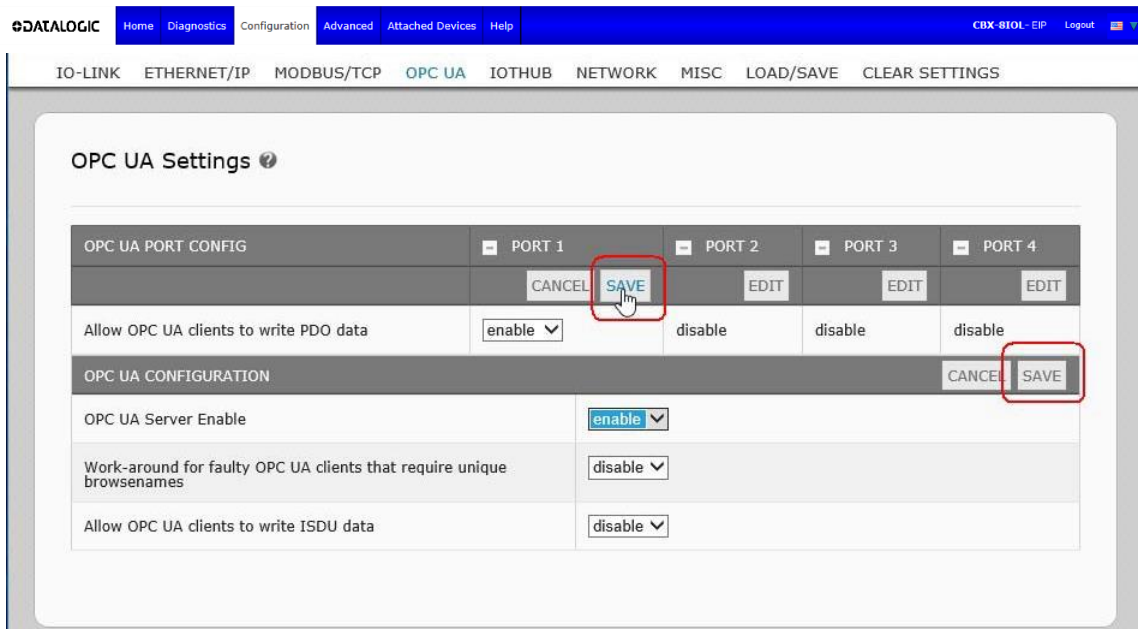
DATALOGIC Home Diagnostics Configuration Advanced Attached Devices Help CBX-8IOL-EIP Logout

IO-LINK ETHERNET/IP MODBUS/TCP OPC UA IOTHUB NETWORK MISC LOAD/SAVE CLEAR SETTINGS

OPC UA Settings

| OPC UA PORT CONFIG | PORT 1 | PORT 2 | PORT 3 | PORT 4 |
|---|---|---|---|---|
| | CANCEL SAVE | EDIT | EDIT | EDIT |
| Allow OPC UA clients to write PDO data | enable | disable | disable | disable |

| OPC UA CONFIGURATION | CANCEL SAVE |
|---|---|
| OPC UA Server Enable | enable |
| Work-around for faulty OPC UA clients that require unique browsenames | disable |
| Allow OPC UA clients to write ISDU data | disable |